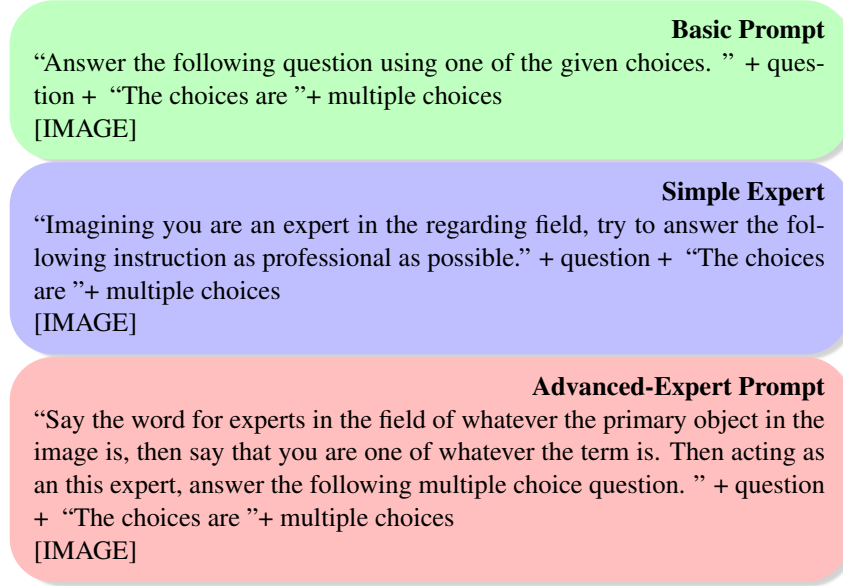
Basic Prompt

“Answer the following question using one of the given choices. ” + question + “The choices are ”+ multiple choices
[IMAGE]

Simple Expert

“Imagining you are an expert in the regarding field, try to answer the following instruction as professional as possible.” + question + “The choices are ”+ multiple choices
[IMAGE]

Advanced-Expert Prompt

“Say the word for experts in the field of whatever the primary object in the image is, then say that you are one of whatever the term is. Then acting as an this expert, answer the following multiple choice question. ” + question + “The choices are ”+ multiple choices
[IMAGE]